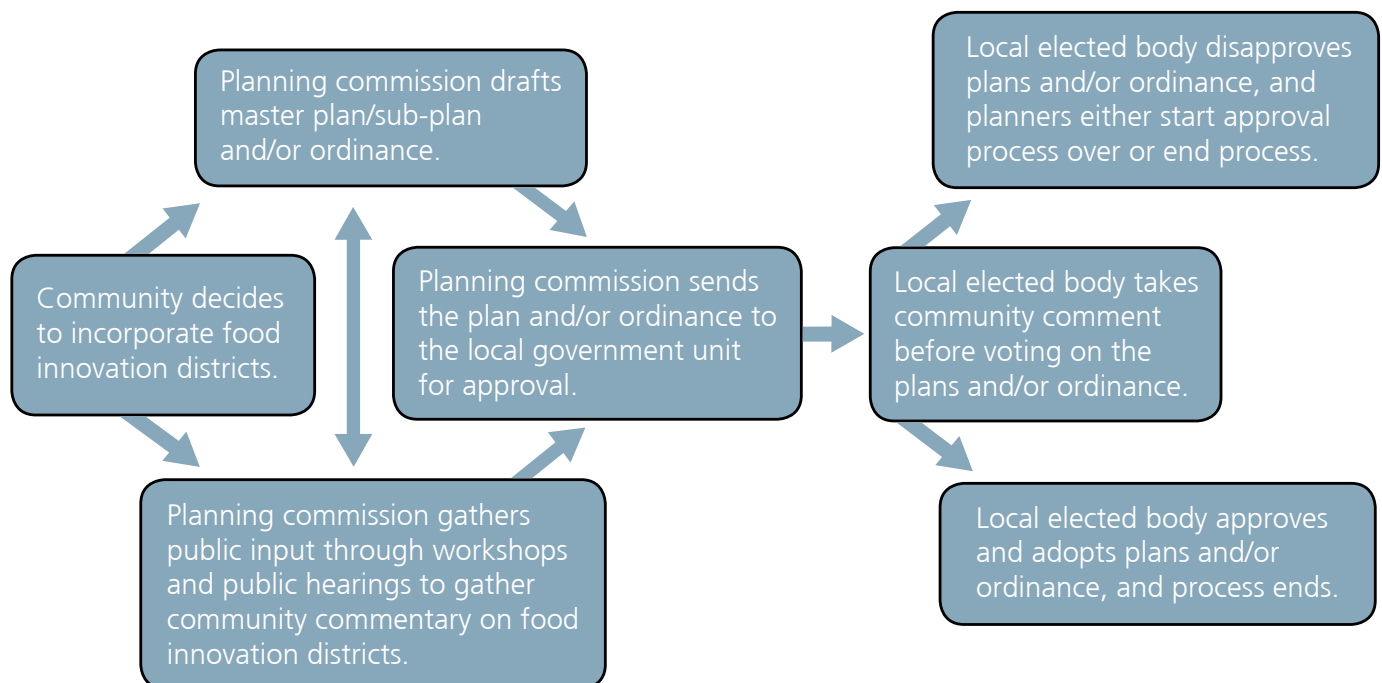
Community decides to incorporate food innovation districts.

Planning commission drafts master plan/sub-plan and/or ordinance.

Planning commission gathers public input through workshops and public hearings to gather community commentary on food innovation districts.

Planning commission sends the plan and/or ordinance to the local government unit for approval.

Local elected body takes community comment before voting on the plans and/or ordinance.

Local elected body disapproves plans and/or ordinance, and planners either start approval process over or end process.

Local elected body approves and adopts plans and/or ordinance, and process ends.